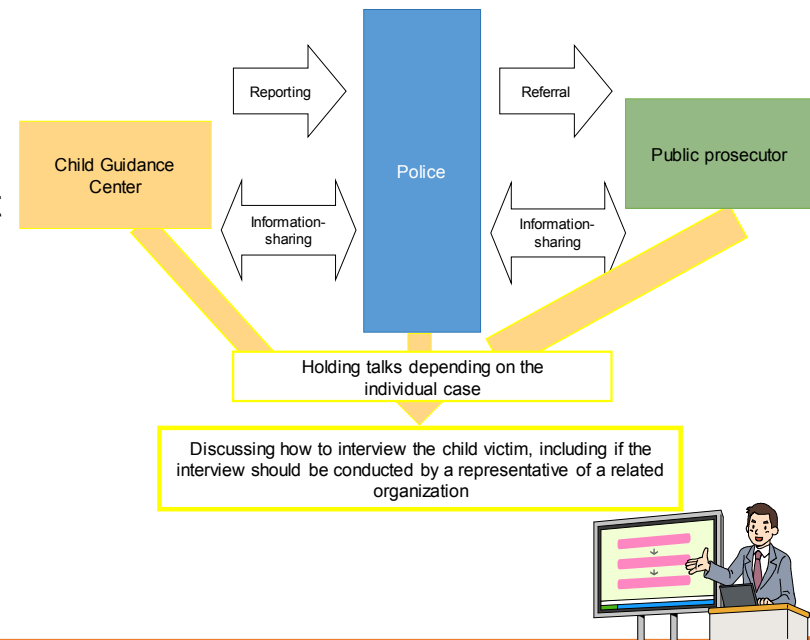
Child Guidance Center

Reporting

Information-sharing

Police

Referral

Information-sharing

Public prosecutor

Holding talks depending on the individual case

Discussing how to interview the child victim, including if the interview should be conducted by a representative of a related organization